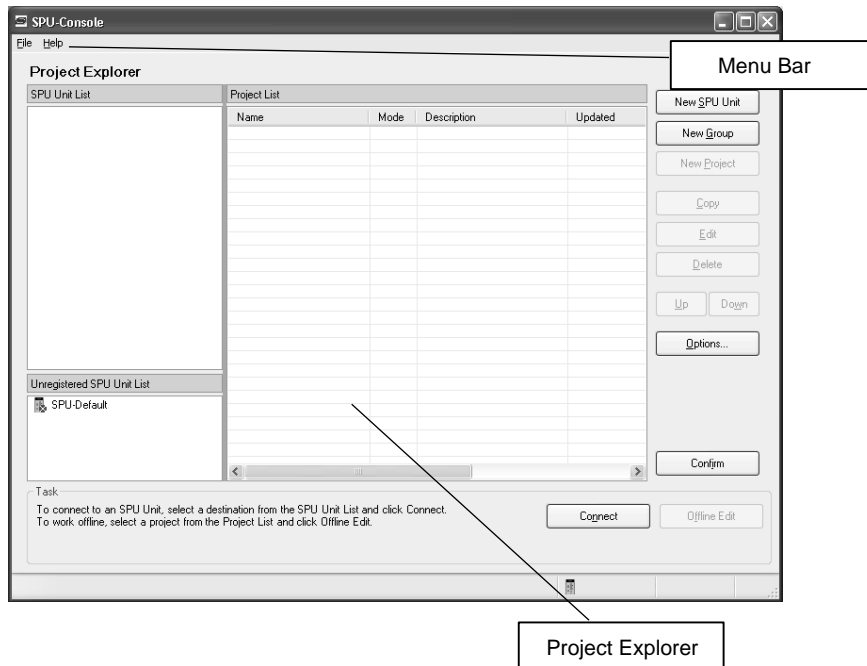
SPU-Console

File Help

Menu Bar

Project Explorer

SPU Unit List

Project List

| Name | Mode | Description | Updated |
|---|---|---|---|

New SPU Unit

New Group

New Project

Copy

Edit

Delete

Up

Down

Options...

Unregistered SPU Unit List

SPU-Default

Confirm

Task

To connect to an SPU Unit, select a destination from the SPU Unit List and click Connect.
To work offline, select a project from the Project List and click Offline Edit.

Connect

Offline Edit

Project Explorer